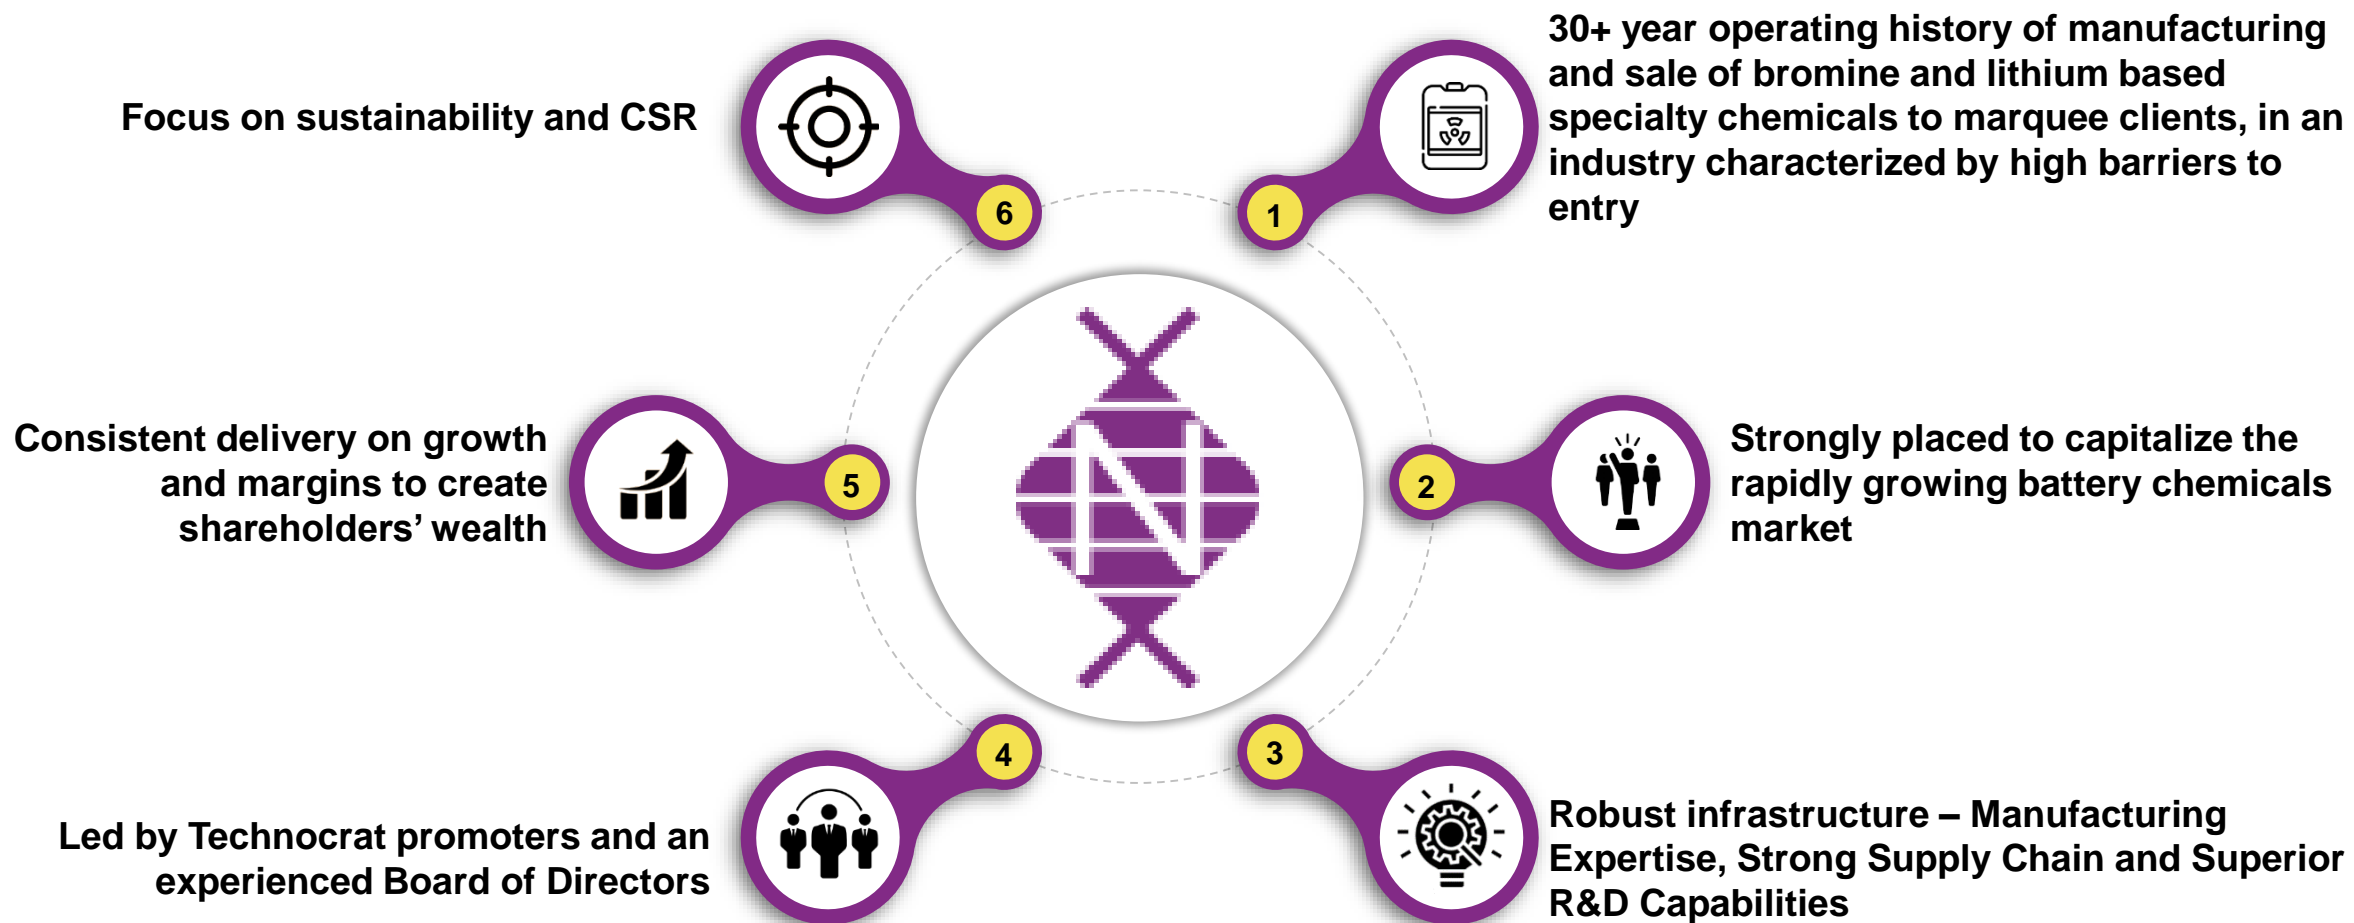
1

30+ year operating history of manufacturing and sale of bromine and lithium based specialty chemicals to marquee clients, in an industry characterized by high barriers to entry

2

Strongly placed to capitalize the rapidly growing battery chemicals market

3

Robust infrastructure – Manufacturing Expertise, Strong Supply Chain and Superior R&D Capabilities

4

Led by Technocrat promoters and an experienced Board of Directors

5

Consistent delivery on growth and margins to create shareholders' wealth

6

Focus on sustainability and CSR